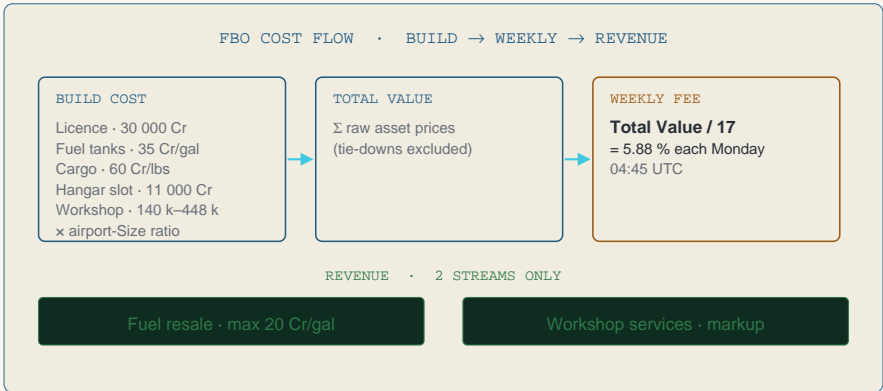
FBO COST FLOW · BUILD → WEEKLY → REVENUE

BUILD COST

Licence · 30 000 Cr
Fuel tanks · 35 Cr/gal
Cargo · 60 Cr/lbs
Hangar slot · 11 000 Cr
Workshop · 140 k–448 k
× airport-Size ratio

TOTAL VALUE

Σ raw asset prices
(tie-downs excluded)

WEEKLY FEE

**Total Value / 17**
= 5.88 % each Monday
04:45 UTC

REVENUE · 2 STREAMS ONLY

Fuel resale · max 20 Cr/gal

Workshop services · markup